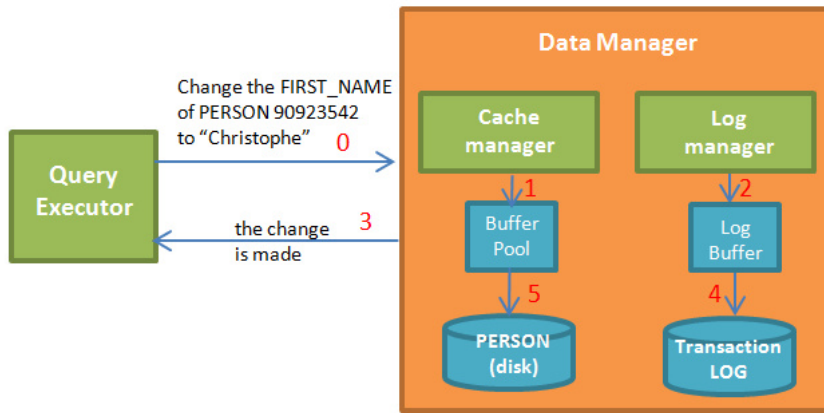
Data Manager

Change the FIRST_NAME of PERSON 90923542 to "Christophe"

0

Query Executor

the change is made

3

Cache manager

1

Buffer Pool

5

PERSON (disk)

Log manager

2

Log Buffer

4

Transaction LOG